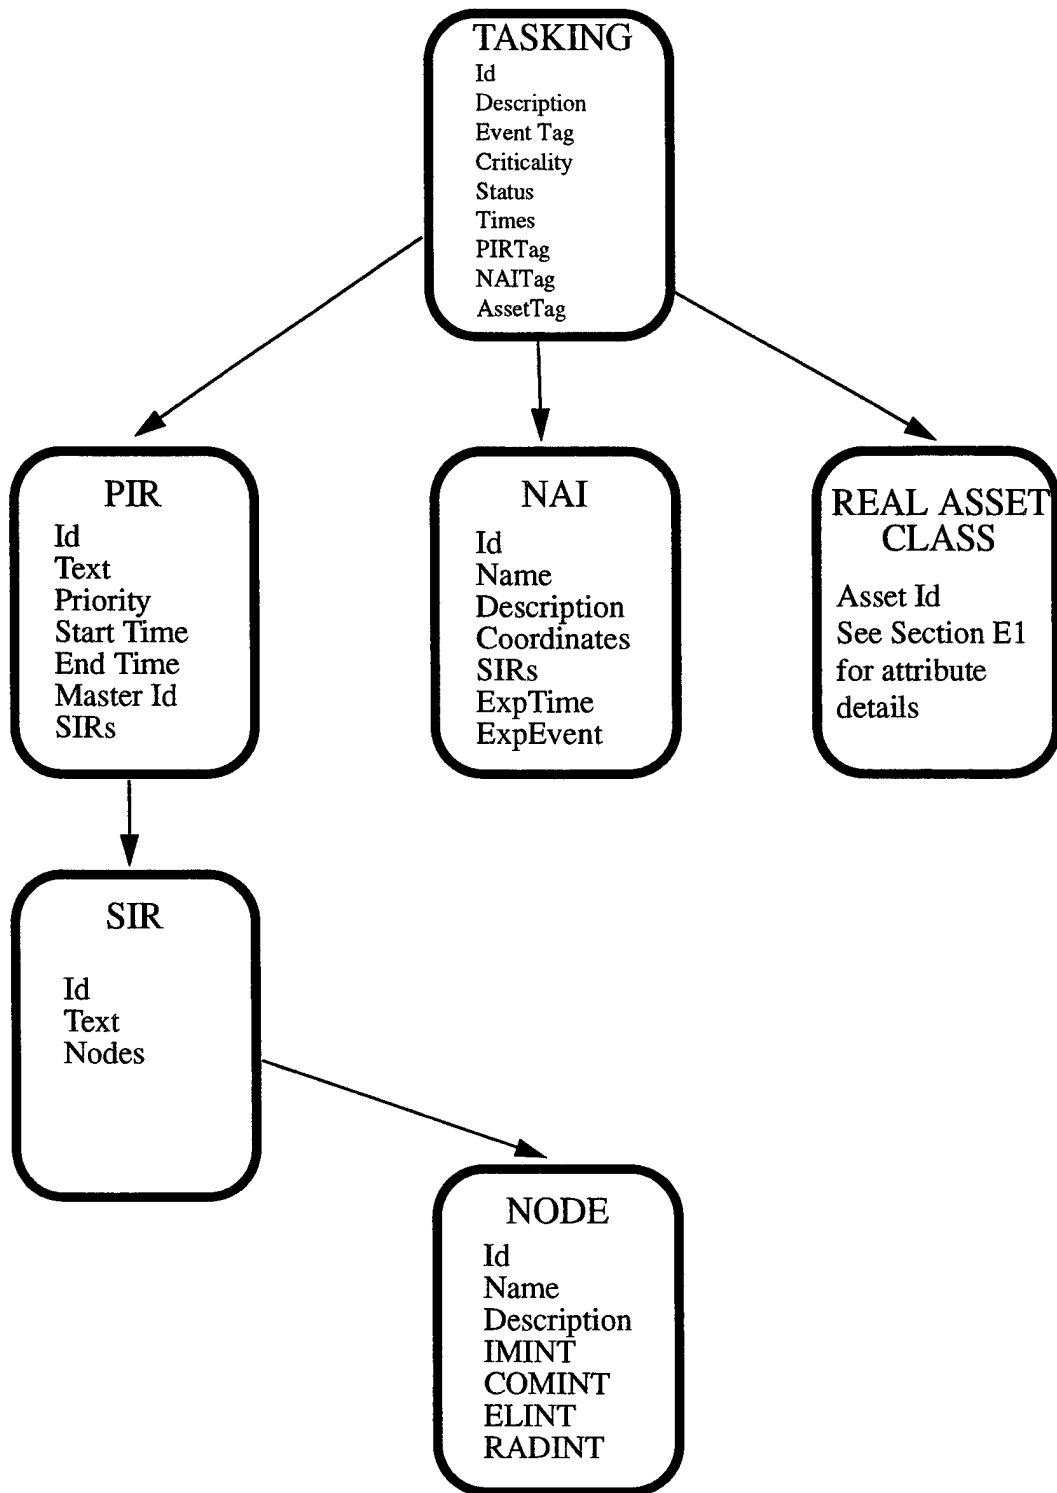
TASKING
Id
Description
Event Tag
Criticality
Status
Times
PIRTag
NAITag
AssetTag

PIR
Id
Text
Priority
Start Time
End Time
Master Id
SIRs

NAI
Id
Name
Description
Coordinates
SIRs
ExpTime
ExpEvent

REAL ASSET CLASS
Asset Id
See Section E1 for attribute details

SIR
Id
Text
Nodes

NODE
Id
Name
Description
IMINT
COMINT
ELINT
RADINT